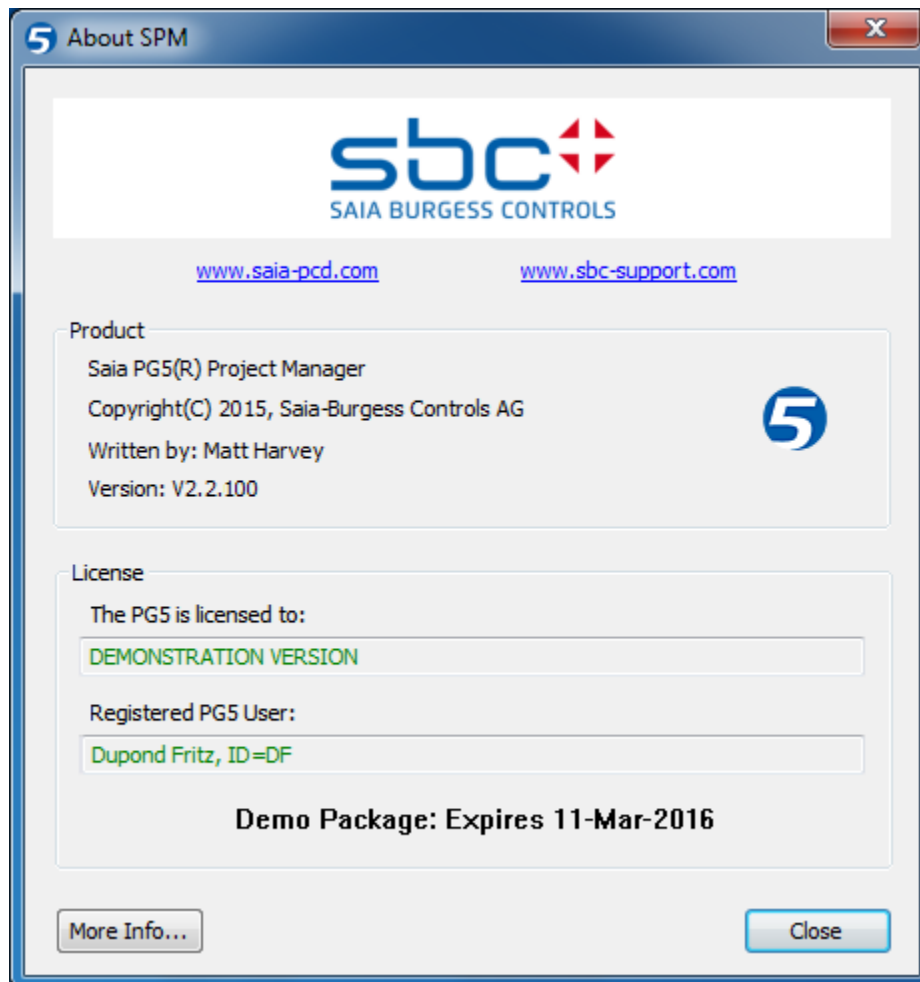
About SPM

sbc
SAIA BURGESS CONTROLS

www.saia-pcd.com www.sbc-support.com

Product
Saia PG5(R) Project Manager
Copyright(C) 2015, Saia-Burgess Controls AG
Written by: Matt Harvey
Version: V2.2.100

License
The PG5 is licensed to:
DEMONSTRATION VERSION
Registered PG5 User:
Dupond Fritz, ID=DF

Demo Package: Expires 11-Mar-2016

More Info... Close